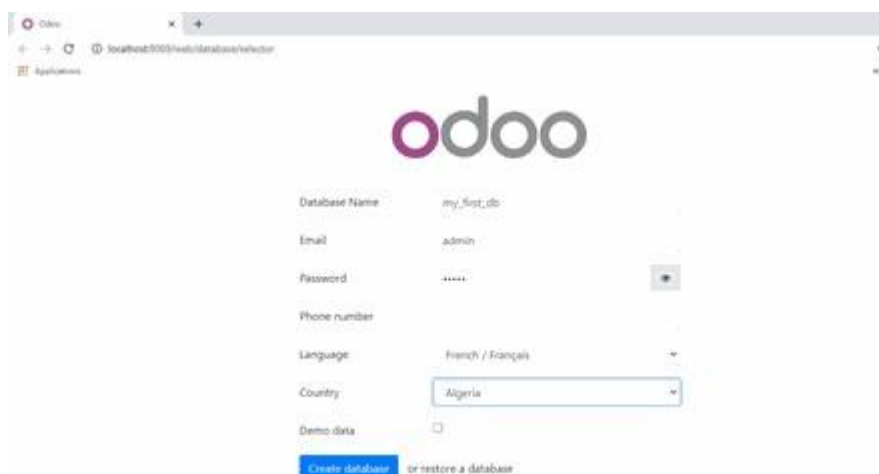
Odoo

localhost:8069/web/database/selector

Applications

odoo

Database Name my_first_db

Email admin

Password ••••••

Phone number

Language French / Français

Country Algeria

Demo data

Create database or restore a database